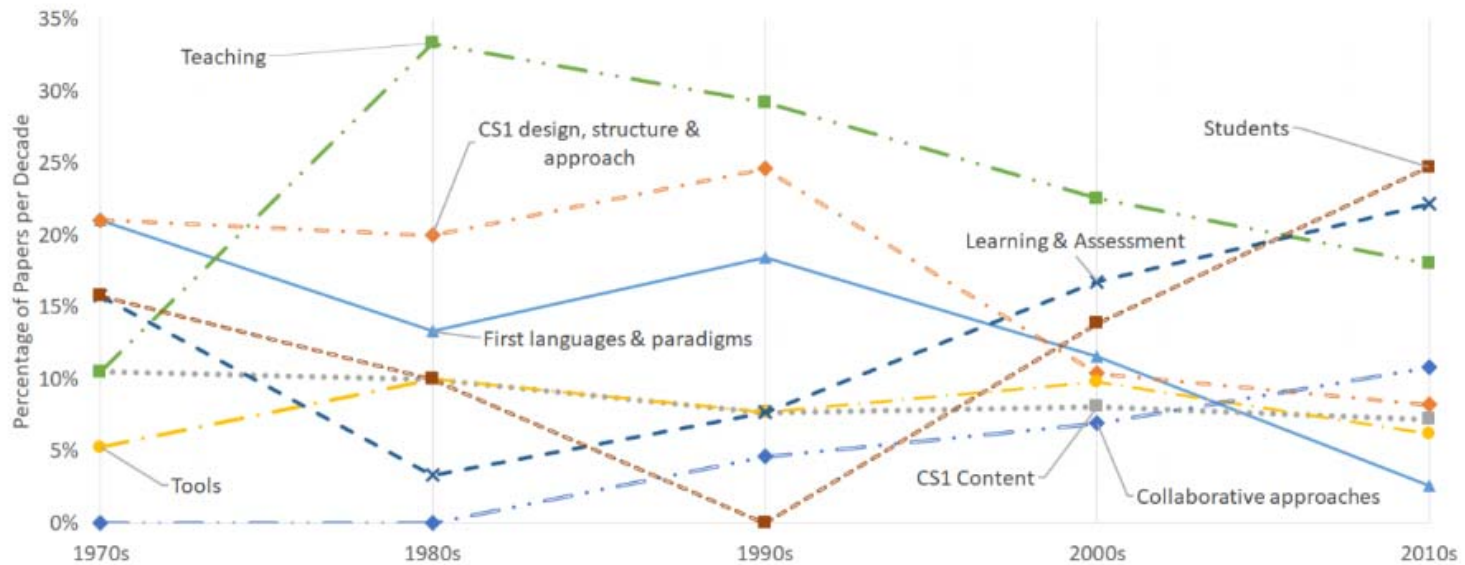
35%
30%
25%
20%
15%
10%
5%
0%
Percentage of Papers per Decade

Teaching
CS1 design, structure & approach
Students
Learning & Assessment
First languages & paradigms
Tools
CS1 Content
Collaborative approaches

1970s
1980s
1990s
2000s
2010s